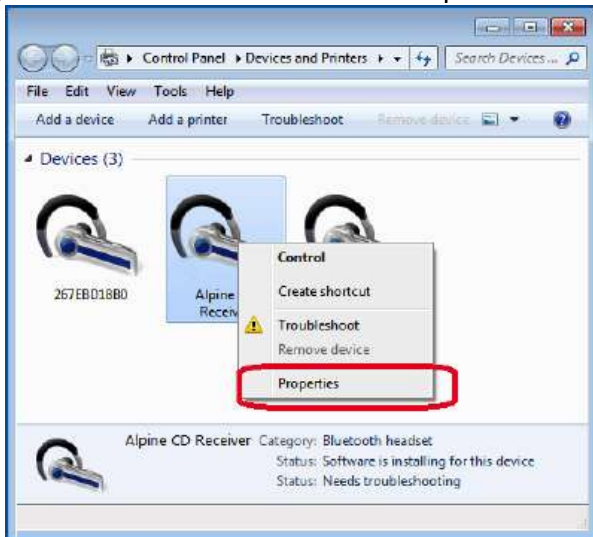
Control Panel ▸ Devices and Printers ▸

Search Devices ...

File Edit View Tools Help

Add a device Add a printer Troubleshoot Remove device

Devices (3)

267EBD18B0

Alpine Receiv

Control

Create shortcut

Troubleshoot

Remove device

Properties

Alpine CD Receiver Category: Bluetooth headset

Status: Software is installing for this device

Status: Needs troubleshooting